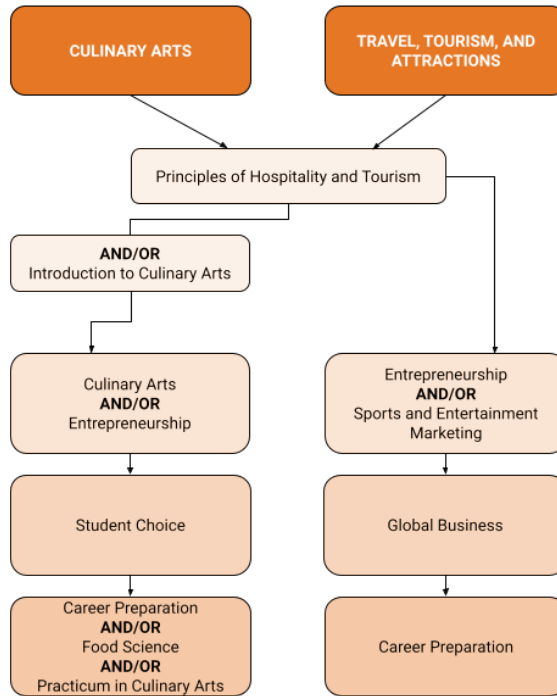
CULINARY ARTS

TRAVEL, TOURISM, AND ATTRACTIONS

Principles of Hospitality and Tourism

AND/OR
Introduction to Culinary Arts

Culinary Arts
AND/OR
Entrepreneurship

Student Choice

Career Preparation
AND/OR
Food Science
AND/OR
Practicum in Culinary Arts

Entrepreneurship
AND/OR
Sports and Entertainment Marketing

Global Business

Career Preparation